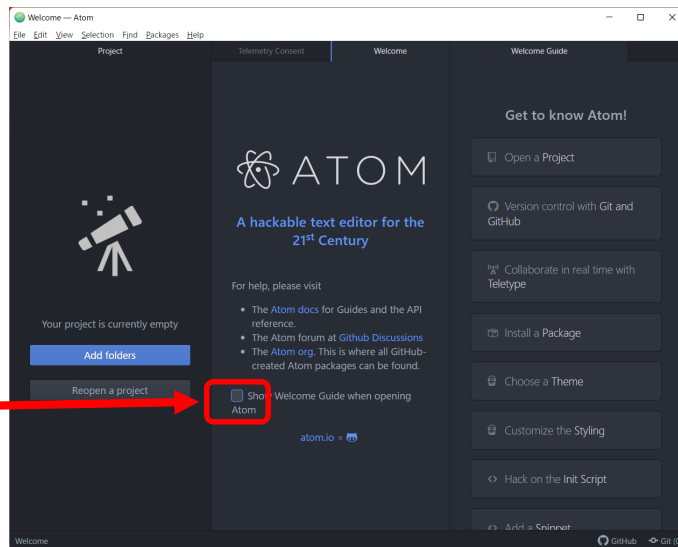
Welcome — Atom

File Edit View Selection Find Packages Help

Project

Telemetry Consent

Welcome

Welcome Guide

Your project is currently empty

Add folders

Reopen a project

ATOM

A hackable text editor for the 21$^{st}$ Century

For help, please visit

- The Atom docs for Guides and the API reference.
- The Atom forum at Github Discussions
- The Atom org. This is where all GitHub-created Atom packages can be found.

Show Welcome Guide when opening Atom

atom.io ×

Get to know Atom!

Open a Project

Version control with Git and GitHub

Collaborate in real time with Teletype

Install a Package

Choose a Theme

Customize the Styling

Hack on the Init Script

Add a Snippet

Welcome

GitHub

Git ([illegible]